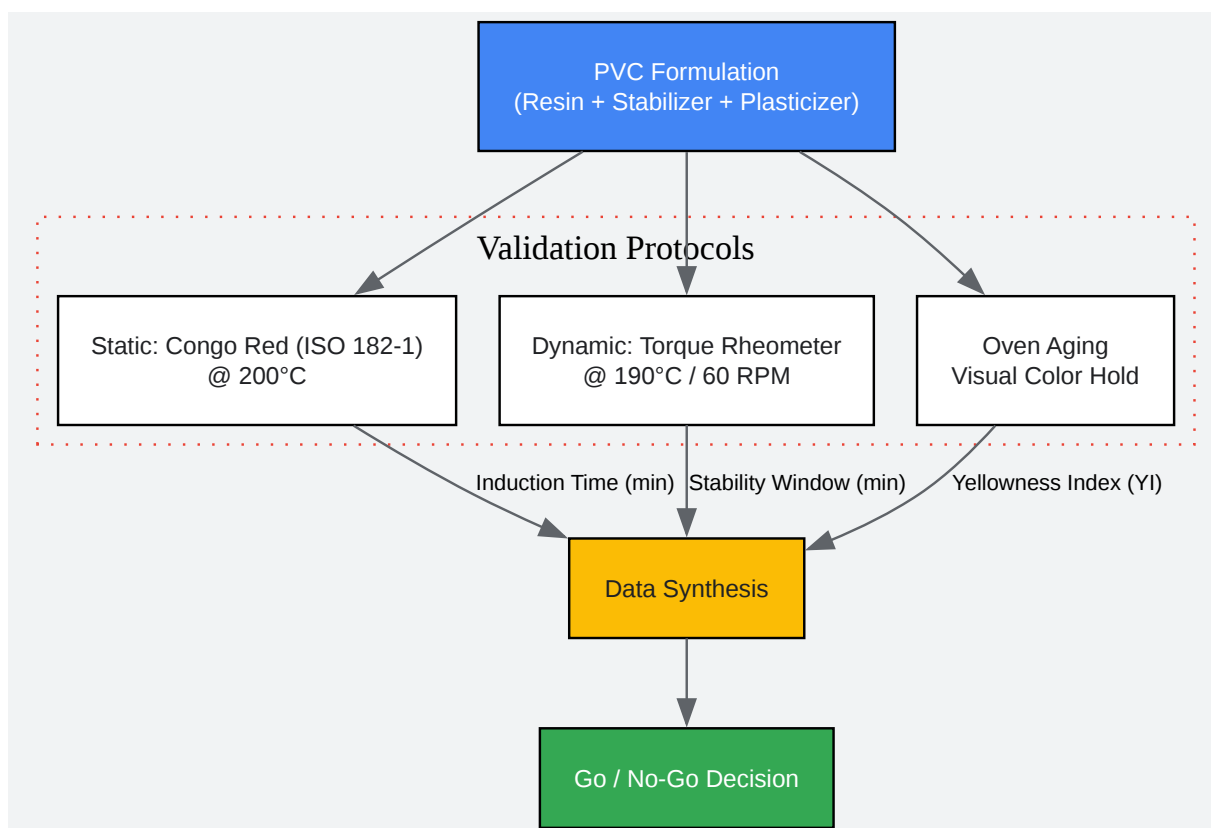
PVC Formulation
(Resin + Stabilizer + Plasticizer)

Validation Protocols

Static: Congo Red (ISO 182-1)
@ 200°C

Dynamic: Torque Rheometer
@ 190°C / 60 RPM

Oven Aging
Visual Color Hold

Induction Time (min)

Stability Window (min)

Yellowness Index (YI)

Data Synthesis

Go / No-Go Decision